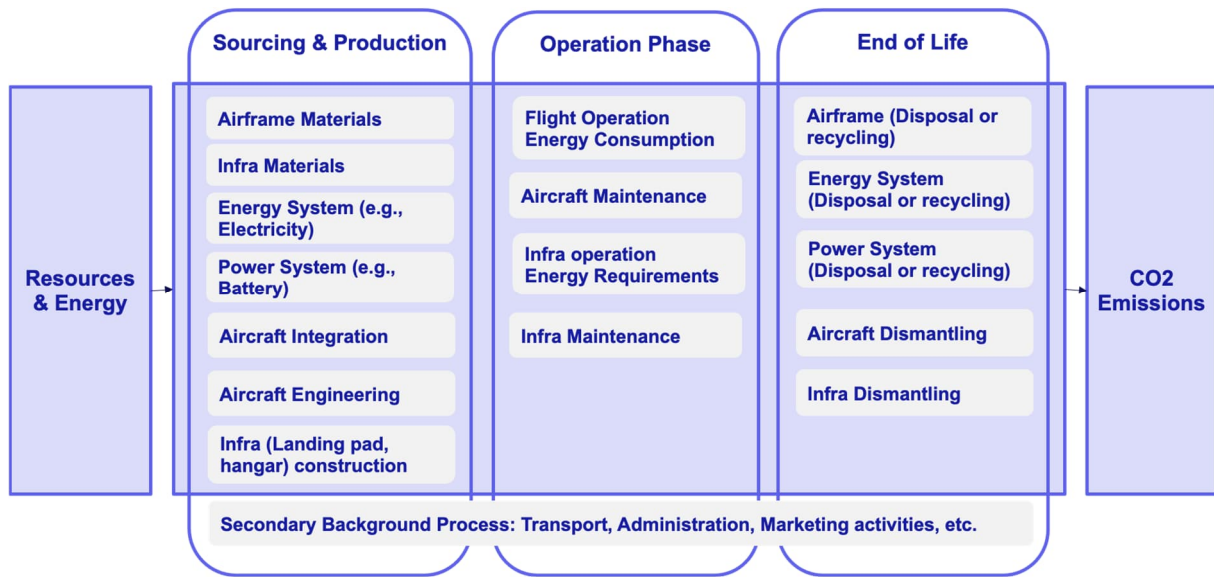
Resources & Energy

Sourcing & Production

Airframe Materials

Infra Materials

Energy System (e.g., Electricity)

Power System (e.g., Battery)

Aircraft Integration

Aircraft Engineering

Infra (Landing pad, hangar) construction

Operation Phase

Flight Operation Energy Consumption

Aircraft Maintenance

Infra operation Energy Requirements

Infra Maintenance

End of Life

Airframe (Disposal or recycling)

Energy System (Disposal or recycling)

Power System (Disposal or recycling)

Aircraft Dismantling

Infra Dismantling

CO2 Emissions

Secondary Background Process: Transport, Administration, Marketing activities, etc.